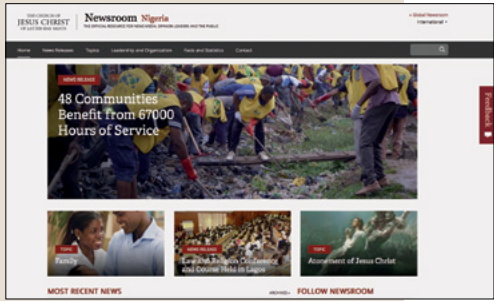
THE CHURCH OF JESUS CHRIST OF LATTER-DAY SAINTS

Newsroom Nigeria

THE OFFICIAL RESOURCE FOR NEWS MEDIA, OPINION LEADERS AND THE PUBLIC

« Global Newsroom
International ▾

Home News Releases Topics Leadership and Organization Facts and Statistics Contact

NEWS RELEASE

48 Communities Benefit from 67000 Hours of Service

Feedback

TOPIC
Family

NEWS RELEASE
Law and Religion Conference and Course Held in Lagos

TOPIC
Atonement of Jesus Christ

MOST RECENT NEWS

ARCHIVE »

FOLLOW NEWSROOM